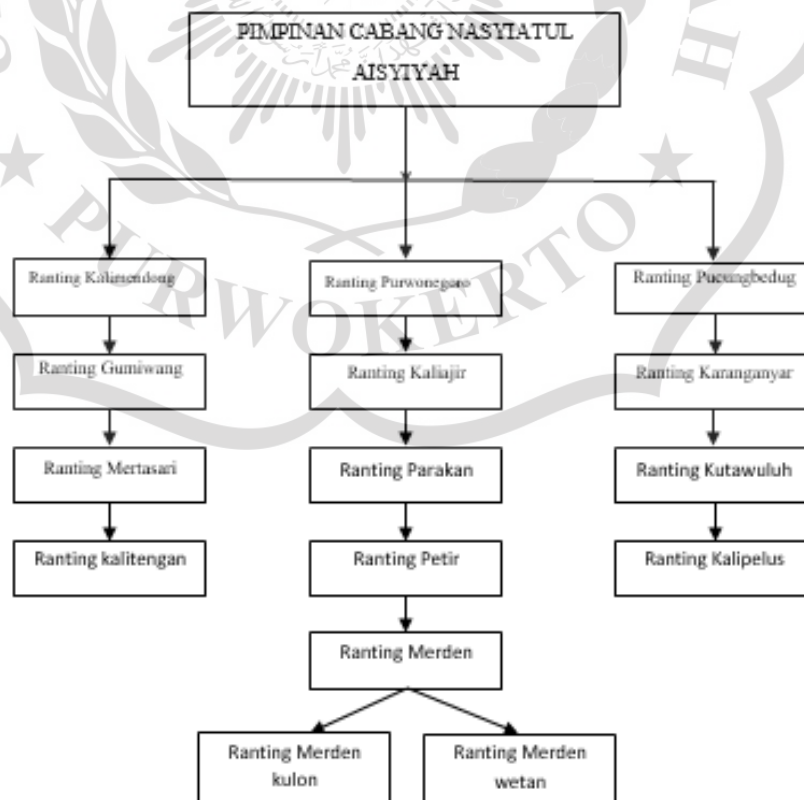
PIMPINAN CABANG NASYIATUL AISYIYAH

Ranting Kalimendong

Ranting Gumiwang

Ranting Mertasari

Ranting kalitengan

Ranting Purwonegoro

Ranting Kaliajir

Ranting Parakan

Ranting Petir

Ranting Merden

Ranting Merden kulon

Ranting Merden wetan

Ranting Pucungbedug

Ranting Karanganyar

Ranting Kutawuluh

Ranting Kalipelus

PURWOKERTO